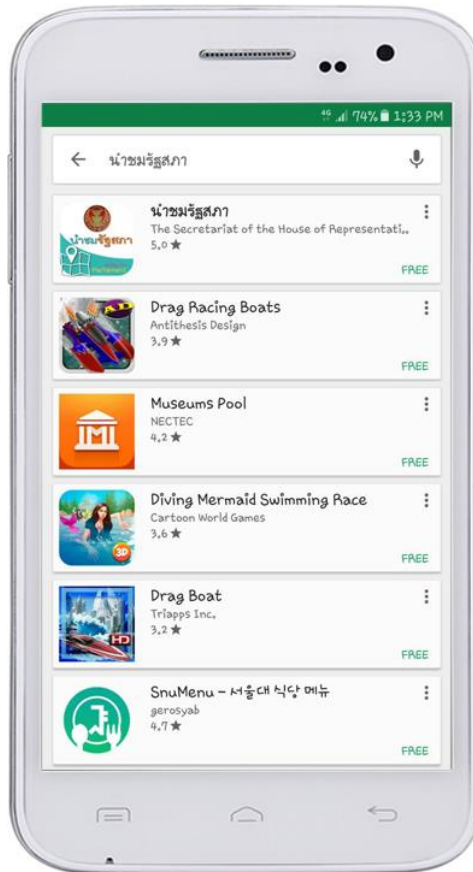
4G 74% 1:33 PM

← นำชมรัฐสภา

นำชมรัฐสภา
The Secretariat of the House of Representati...
5.0 ★
FREE

Drag Racing Boats
Antithesis Design
3.9 ★
FREE

Museums Pool
NECTEC
4.2 ★
FREE

Diving Mermaid Swimming Race
Cartoon World Games
3.6 ★
FREE

Drag Boat
Triapps Inc.
3.2 ★
FREE

SnuMenu - 서울대 식당 메뉴
gerosyab
4.7 ★
FREE